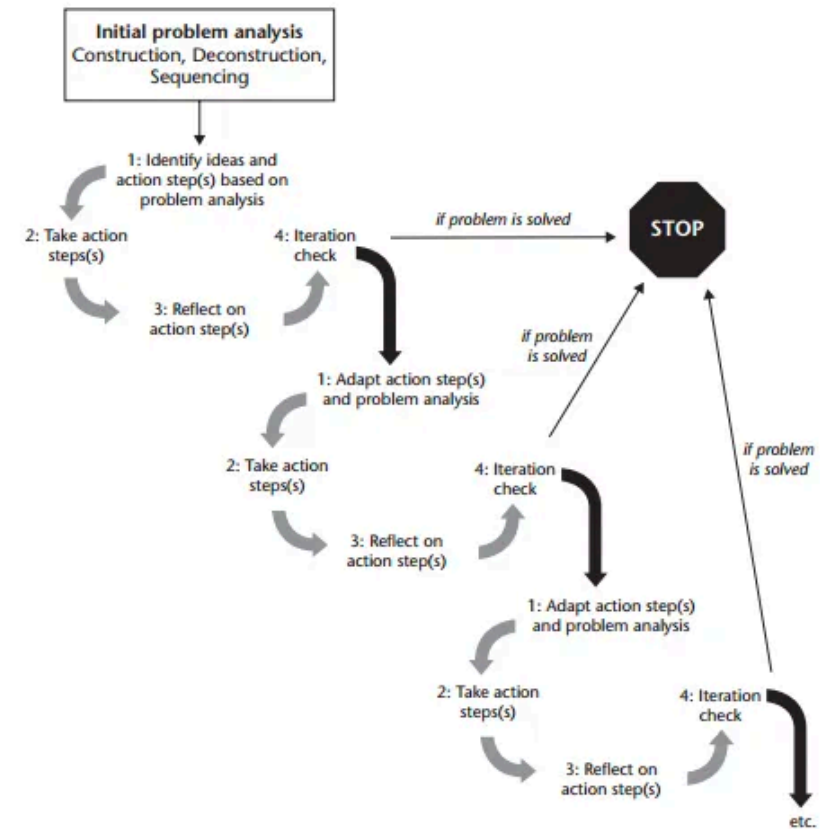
Initial problem analysis
Construction, Deconstruction, Sequencing

1: Identify ideas and action step(s) based on problem analysis

2: Take action steps(s)

3: Reflect on action step(s)

4: Iteration check

if problem is solved

STOP

if problem is solved

1: Adapt action step(s) and problem analysis

2: Take action steps(s)

3: Reflect on action step(s)

4: Iteration check

if problem is solved

1: Adapt action step(s) and problem analysis

2: Take action steps(s)

3: Reflect on action step(s)

4: Iteration check

etc.